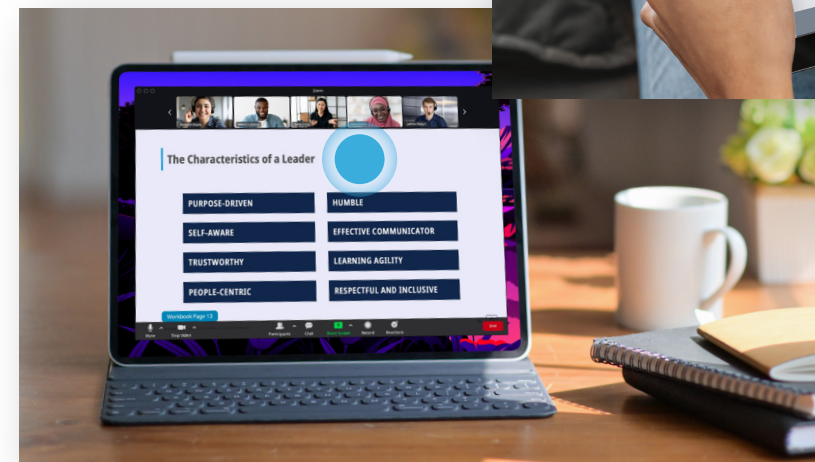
The Characteristics of a Leader

PURPOSE-DRIVEN
HUMBLE
SELF-AWARE
EFFECTIVE COMMUNICATOR
TRUSTWORTHY
LEARNING AGILITY
PEOPLE-CENTRIC
RESPECTFUL AND INCLUSIVE

Workbook Page 13

Mute
Stop Video
Participants
Chat
Share Screen
Record
Reactions
End